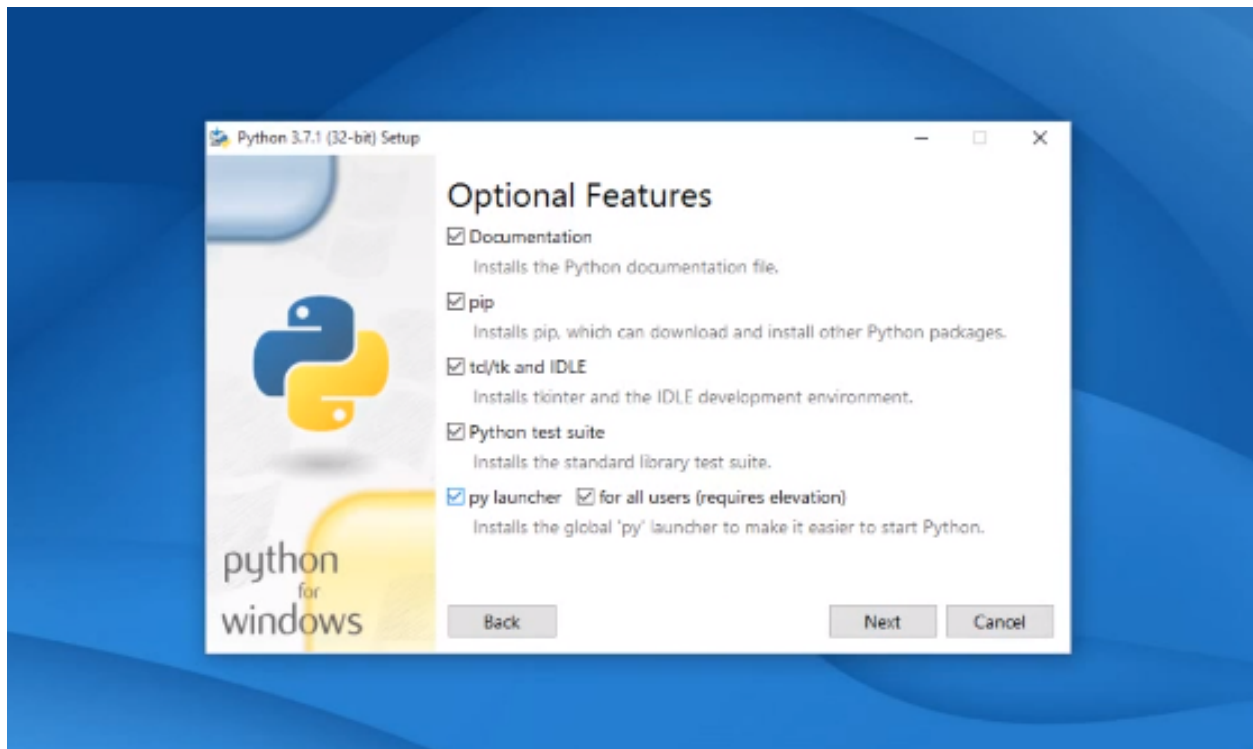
Python 3.7.1 (32-bit) Setup

Optional Features

☑ Documentation
Installs the Python documentation file.

☑ pip
Installs pip, which can download and install other Python packages.

☑ tcl/tk and IDLE
Installs tkinter and the IDLE development environment.

☑ Python test suite
Installs the standard library test suite.

☑ py launcher ☑ for all users (requires elevation)
Installs the global 'py' launcher to make it easier to start Python.

python
for
windows

Back

Next

Cancel